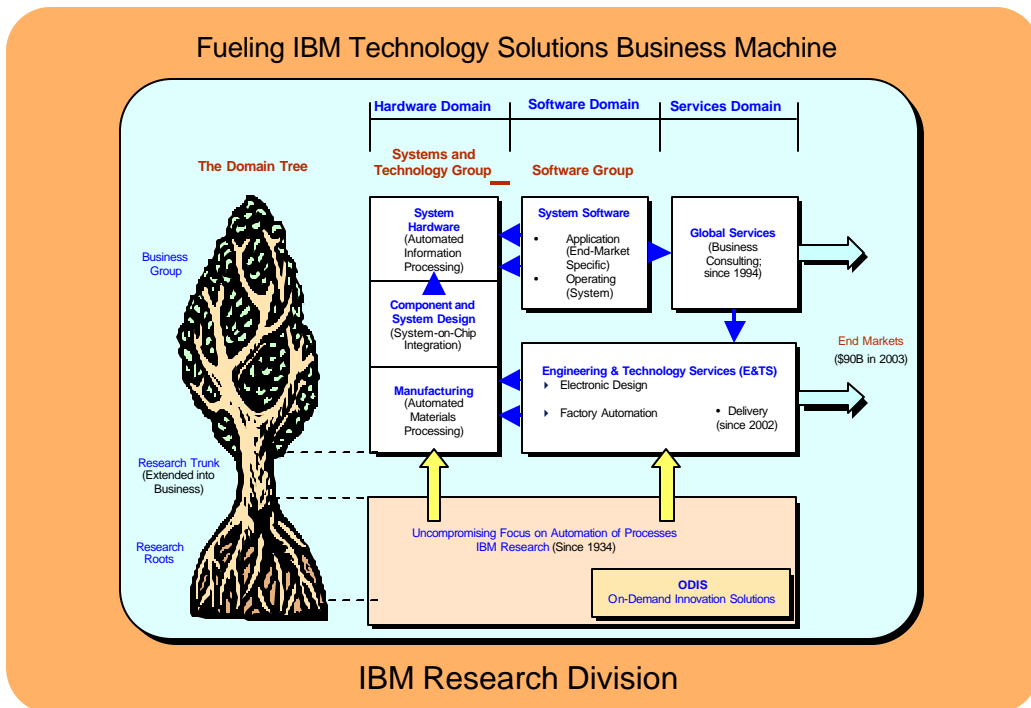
Fueling IBM Technology Solutions Business Machine

Hardware Domain | Software Domain | Services Domain

The Domain Tree

Systems and Technology Group

Software Group

Business Group

System Hardware (Automated Information Processing)

System Software
• Application (End-Market Specific)
• Operating (System)

Global Services (Business Consulting; since 1994)

Component and System Design (System-on-Chip Integration)

End Markets ($90B in 2003)

Manufacturing (Automated Materials Processing)

Engineering & Technology Services (E&TS)
Electronic Design
Factory Automation
• Delivery (since 2002)

Research Trunk (Extended into Business)

Research Roots

Uncompromising Focus on Automation of Processes
IBM Research (Since 1934)

ODIS
On-Demand Innovation Solutions

IBM Research Division